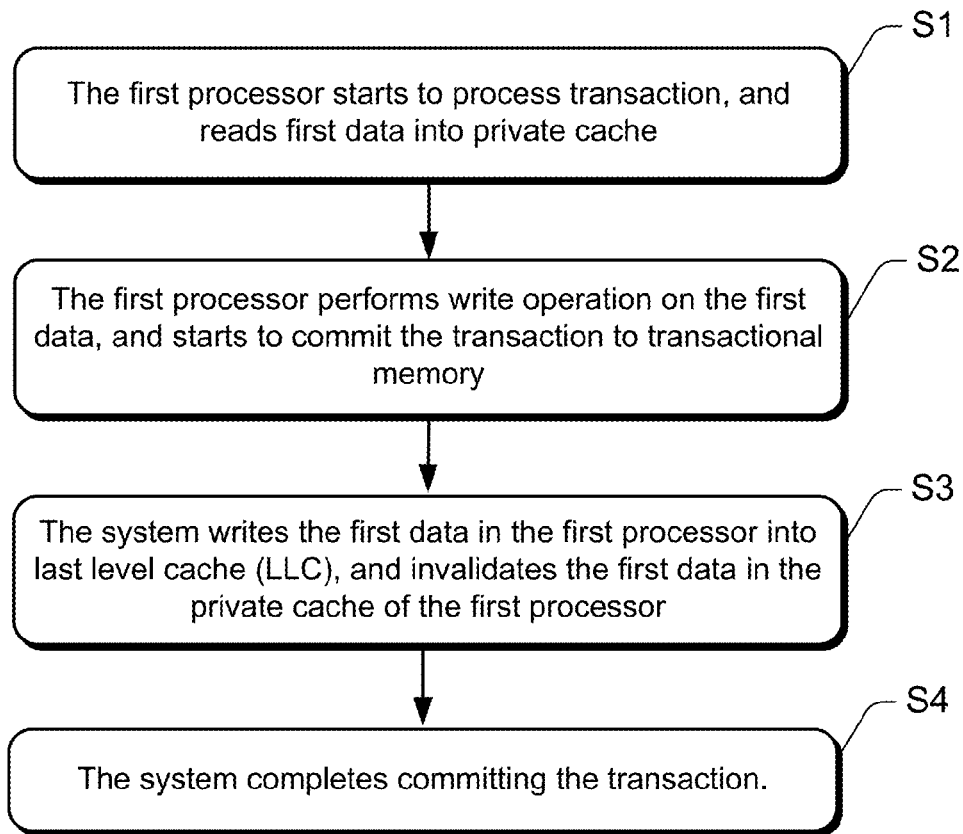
S1

The first processor starts to process transaction, and reads first data into private cache

S2

The first processor performs write operation on the first data, and starts to commit the transaction to transactional memory

S3

The system writes the first data in the first processor into last level cache (LLC), and invalidates the first data in the private cache of the first processor

S4

The system completes committing the transaction.